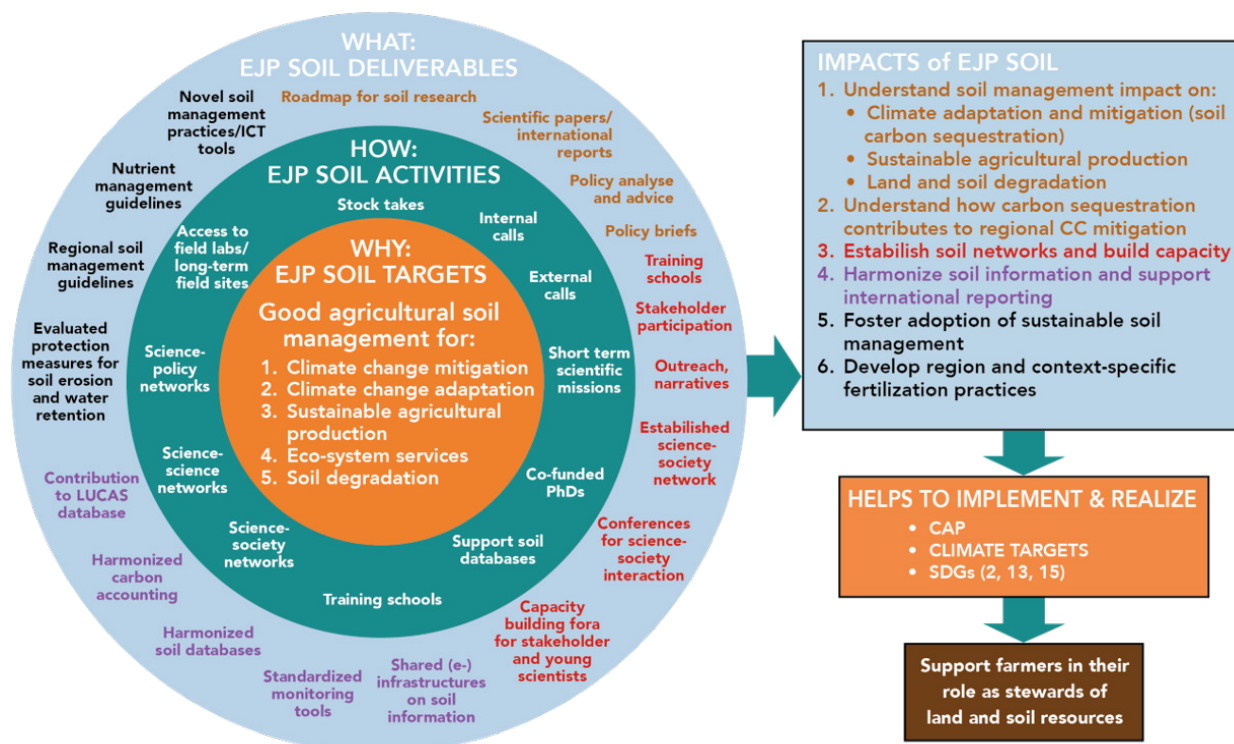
WHAT:
EJP SOIL DELIVERABLES

Roadmap for soil research

Scientific papers/ international reports

Policy analyse and advice

Policy briefs

Training schools

Stakeholder participation

Outreach, narratives

Estabilished science-society network

Conferences for science-society interaction

Capacity building fora for stakeholder and young scientists

Shared (e-) infrastructures on soil information

Standardized monitoring tools

Harmonized soil databases

Harmonized carbon accounting

Contribution to LUCAS database

Evaluated protection measures for soil erosion and water retention

Regional soil management guidelines

Nutrient management guidelines

Novel soil management practices/ICT tools

HOW:
EJP SOIL ACTIVITIES

Stock takes

Internal calls

External calls

Short term scientific missions

Co-funded PhDs

Support soil databases

Training schools

Science-society networks

Science-science networks

Science-policy networks

Access to field labs/ long-term field sites

WHY:
EJP SOIL TARGETS

Good agricultural soil management for:
1. Climate change mitigation
2. Climate change adaptation
3. Sustainable agricultural production
4. Eco-system services
5. Soil degradation

IMPACTS of EJP SOIL
1. Understand soil management impact on:
• Climate adaptation and mitigation (soil carbon sequestration)
• Sustainable agricultural production
• Land and soil degradation
2. Understand how carbon sequestration contributes to regional CC mitigation
3. Estabilish soil networks and build capacity
4. Harmonize soil information and support international reporting
5. Foster adoption of sustainable soil management
6. Develop region and context-specific fertilization practices

HELPS TO IMPLEMENT & REALIZE
• CAP
• CLIMATE TARGETS
• SDGs (2, 13, 15)

Support farmers in their role as stewards of land and soil resources